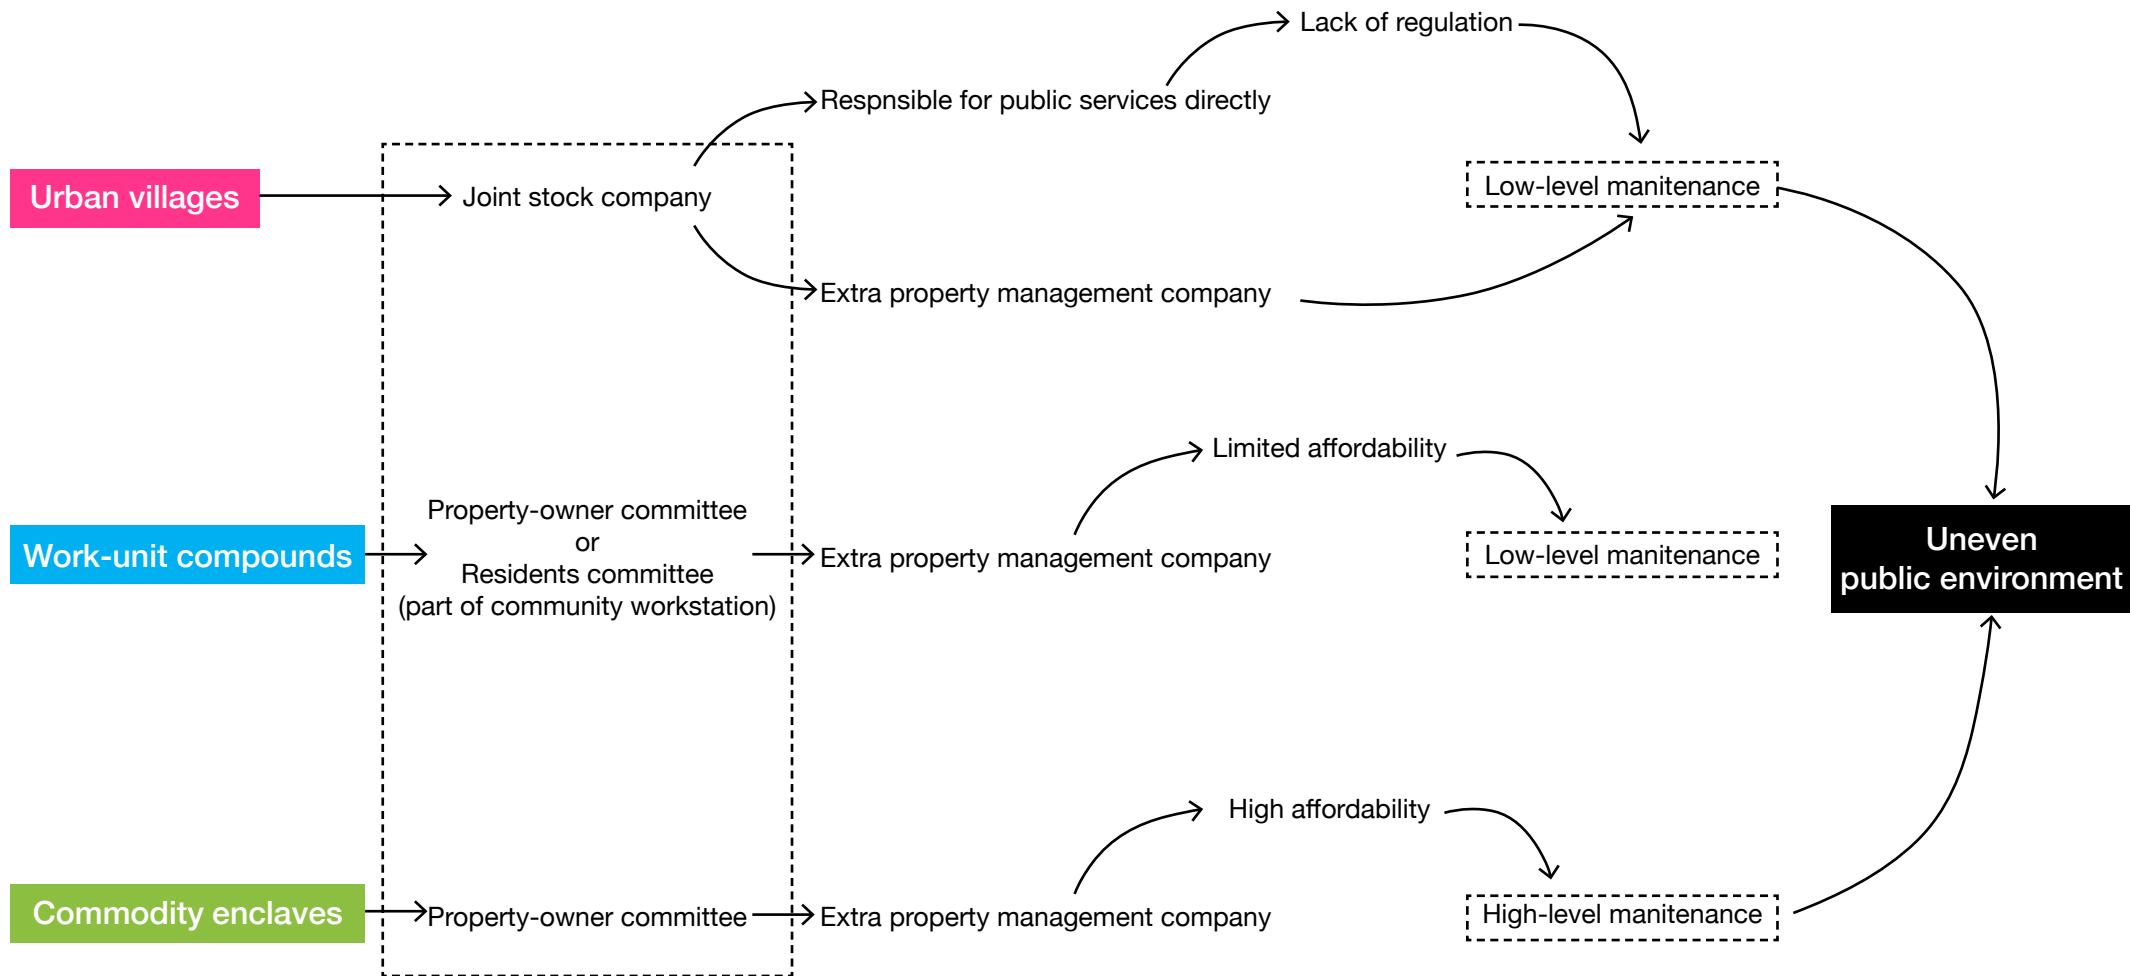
Lack of regulation

Respnsible for public services directly

Low-level manitenance

Urban villages

Joint stock company

Extra property management company

Limited affordability

Work-unit compounds

Property-owner committee
or
Residents committee
(part of community workstation)

Extra property management company

Low-level manitenance

Uneven public environment

High affordability

Commodity enclaves

Property-owner committee

Extra property management company

High-level manitenance